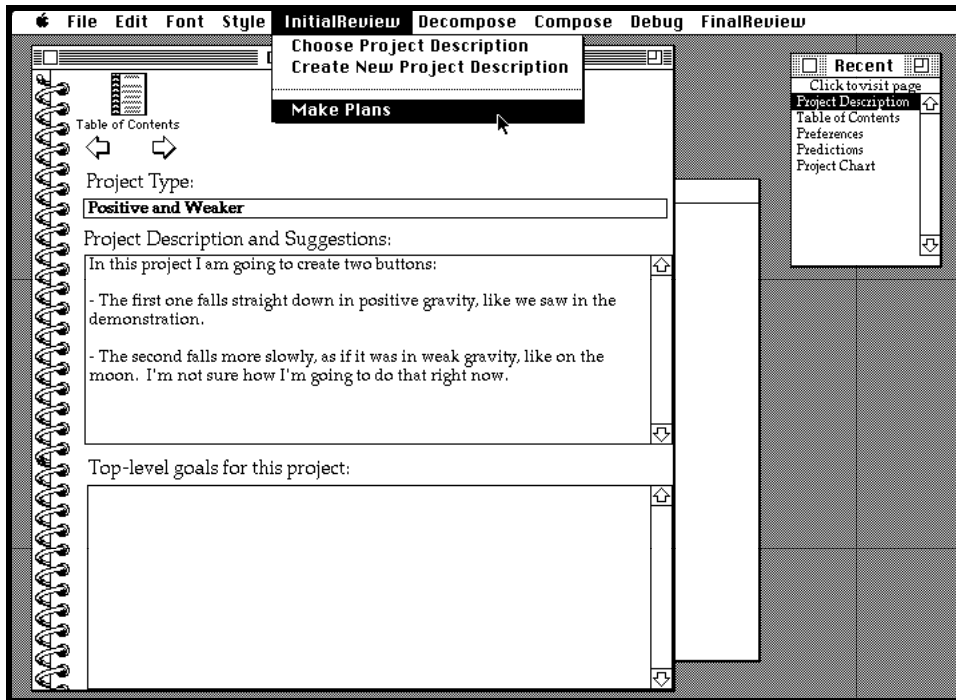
File Edit Font Style InitialReview Decompose Compose Debug FinalReview

Choose Project Description
Create New Project Description

Make Plans

Table of Contents

Project Type:

Positive and Weaker

Project Description and Suggestions:

In this project I am going to create two buttons:

- The first one falls straight down in positive gravity, like we saw in the demonstration.

- The second falls more slowly, as if it was in weak gravity, like on the moon. I'm not sure how I'm going to do that right now.

Top-level goals for this project:

Recent
Click to visit page
Project Description
Table of Contents
Preferences
Predictions
Project Chart